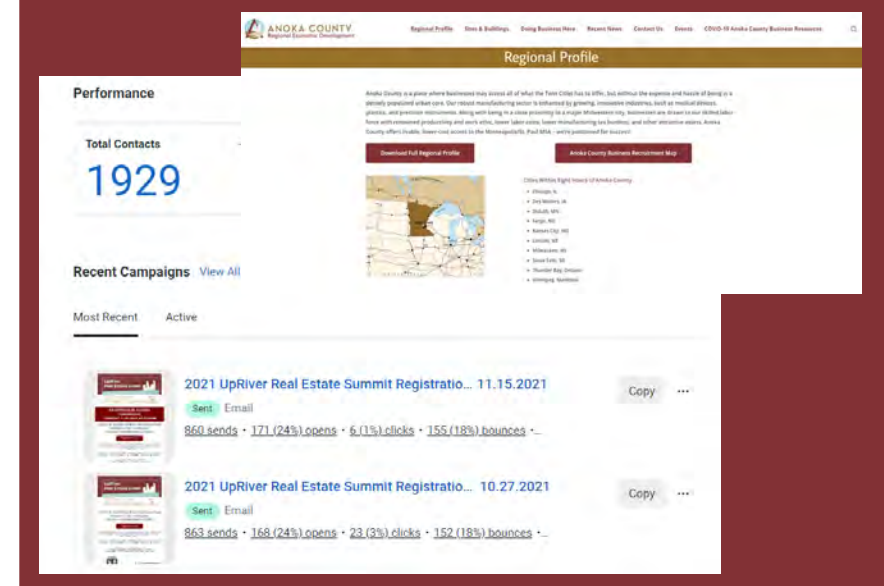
ANOKA COUNTY
Regional Economic Development

Regional Profile | Sites & Buildings | Doing Business Here | Recent News | Contact Us | Events | COVID-19 Anoka County Business Resources

Regional Profile

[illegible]

Download Full Regional Profile

Anoka County Business Recruitment Map

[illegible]

Performance

Total Contacts
1929

Recent Campaigns View All

Most Recent    Active

2021 UpRiver Real Estate Summit Registratio... 11.15.2021
Sent Email
860 sends • 171 (24%) opens • 6 (1%) clicks • 155 (18%) bounces •
Copy ···

2021 UpRiver Real Estate Summit Registratio... 10.27.2021
Sent Email
863 sends • 168 (24%) opens • 23 (3%) clicks • 152 (18%) bounces •
Copy ···